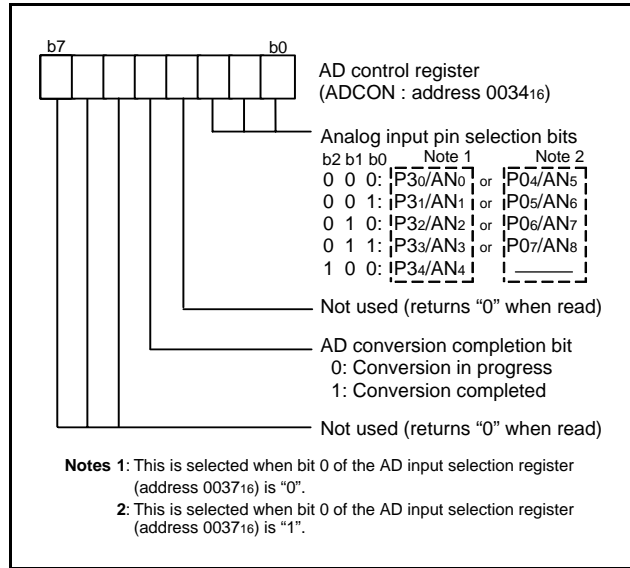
b7 b0

AD control register (ADCON : address $0034_{16}$)

Analog input pin selection bits

b2 b1 b0 Note 1 Note 2

0 0 0: $P3_0/AN_0$ or $P0_4/AN_5$

0 0 1: $P3_1/AN_1$ or $P0_5/AN_6$

0 1 0: $P3_2/AN_2$ or $P0_6/AN_7$

0 1 1: $P3_3/AN_3$ or $P0_7/AN_8$

1 0 0: $P3_4/AN_4$ ———

Not used (returns “0” when read)

AD conversion completion bit
0: Conversion in progress
1: Conversion completed

Not used (returns “0” when read)

Notes 1: This is selected when bit 0 of the AD input selection register (address $0037_{16}$) is “0”.

2: This is selected when bit 0 of the AD input selection register (address $0037_{16}$) is “1”.